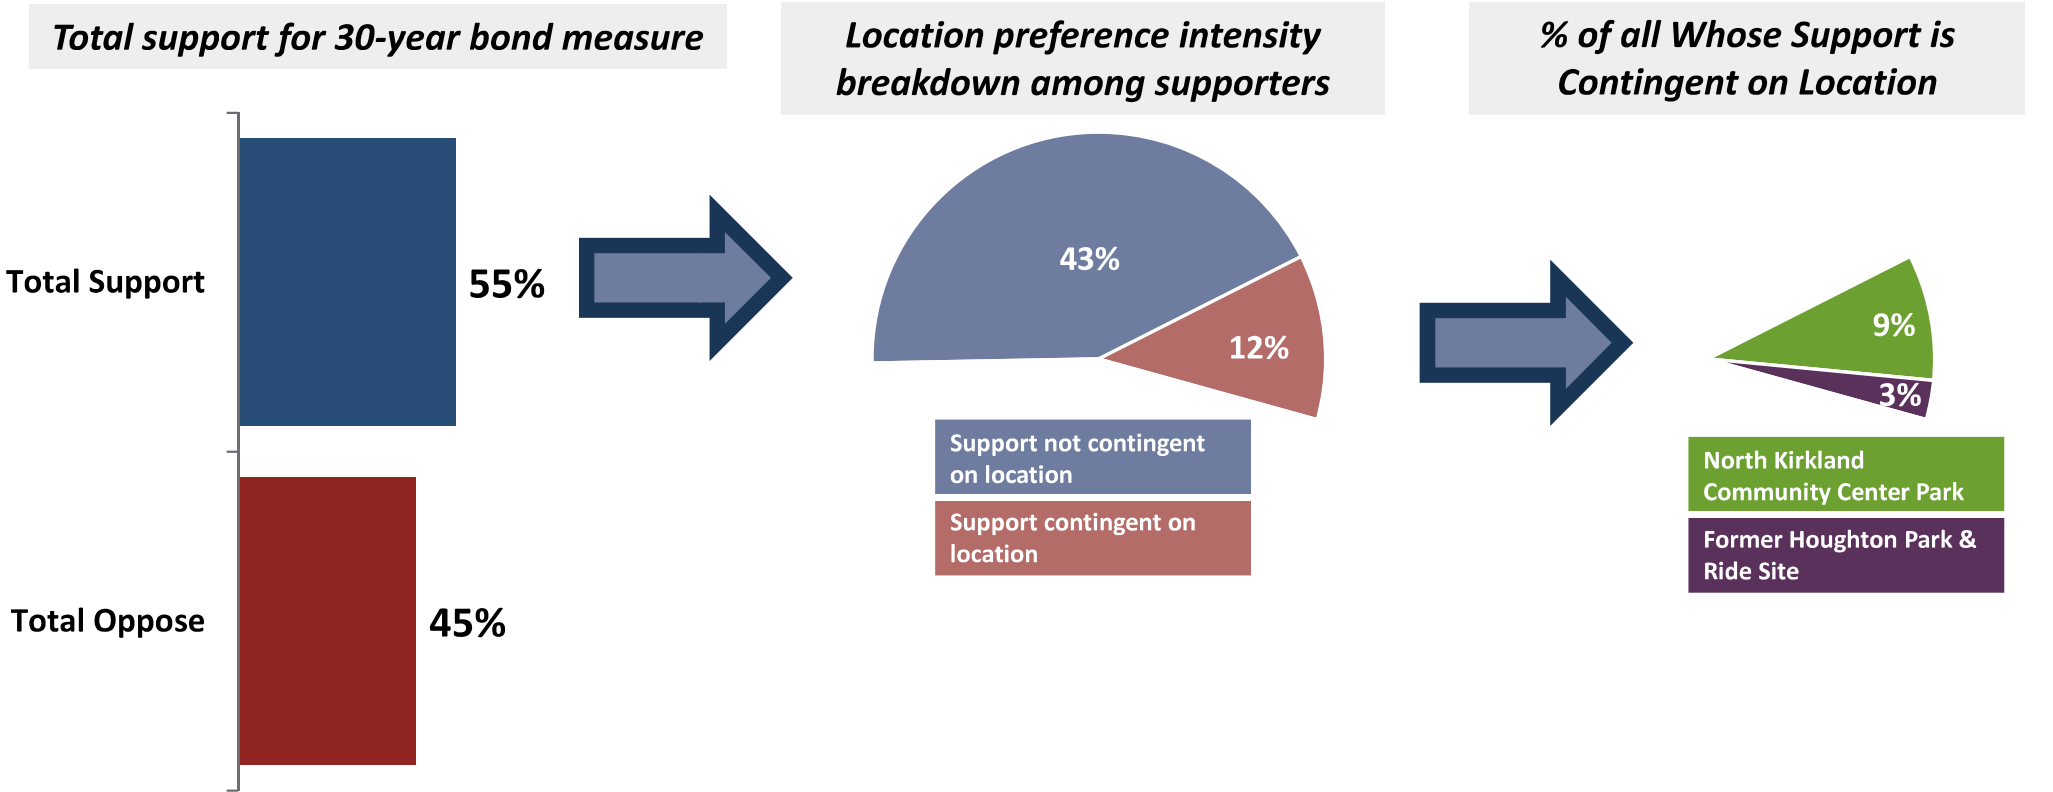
Total support for 30-year bond measure

Location preference intensity breakdown among supporters

% of all Whose Support is Contingent on Location

Total Support

55%

Total Oppose

45%

43%

12%

Support not contingent on location

Support contingent on location

9%

3%

North Kirkland Community Center Park

Former Houghton Park & Ride Site